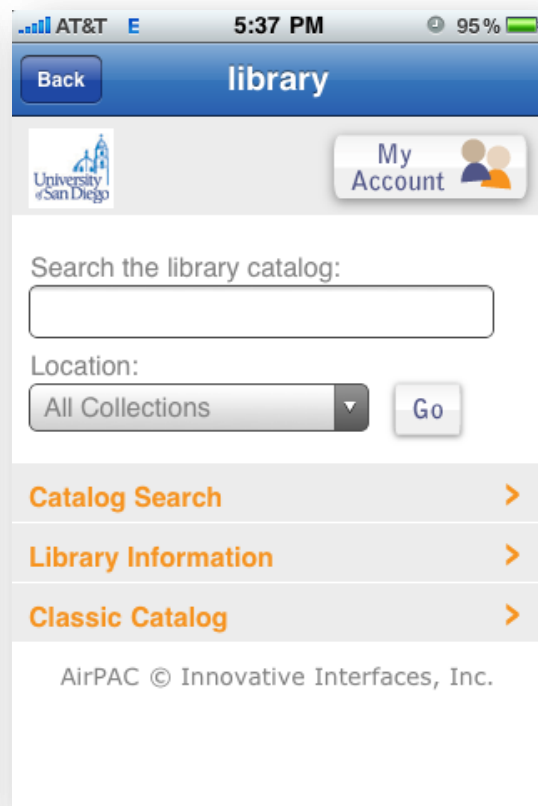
AT&T E 5:37 PM 95%

Back library

University of San Diego

My Account

Search the library catalog:

Location:
All Collections
Go

Catalog Search >
Library Information >
Classic Catalog >

AirPAC © Innovative Interfaces, Inc.